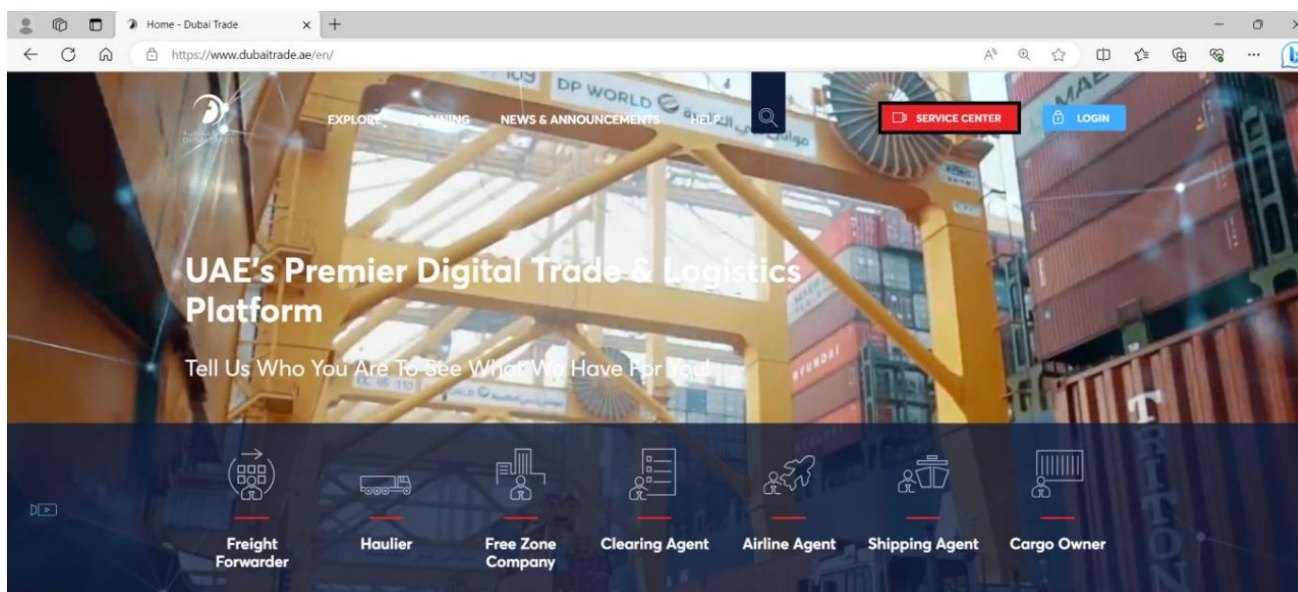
Home - Dubai Trade

https://www.dubaitrade.ae/en/

EXPLORE TRAINING NEWS & ANNOUNCEMENTS HELP

SERVICE CENTER

LOGIN

DP WORLD

UAE's Premier Digital Trade & Logistics Platform

Tell Us Who You Are To See What We Have For You!

Freight Forwarder

Haulier

Free Zone Company

Clearing Agent

Airline Agent

Shipping Agent

Cargo Owner